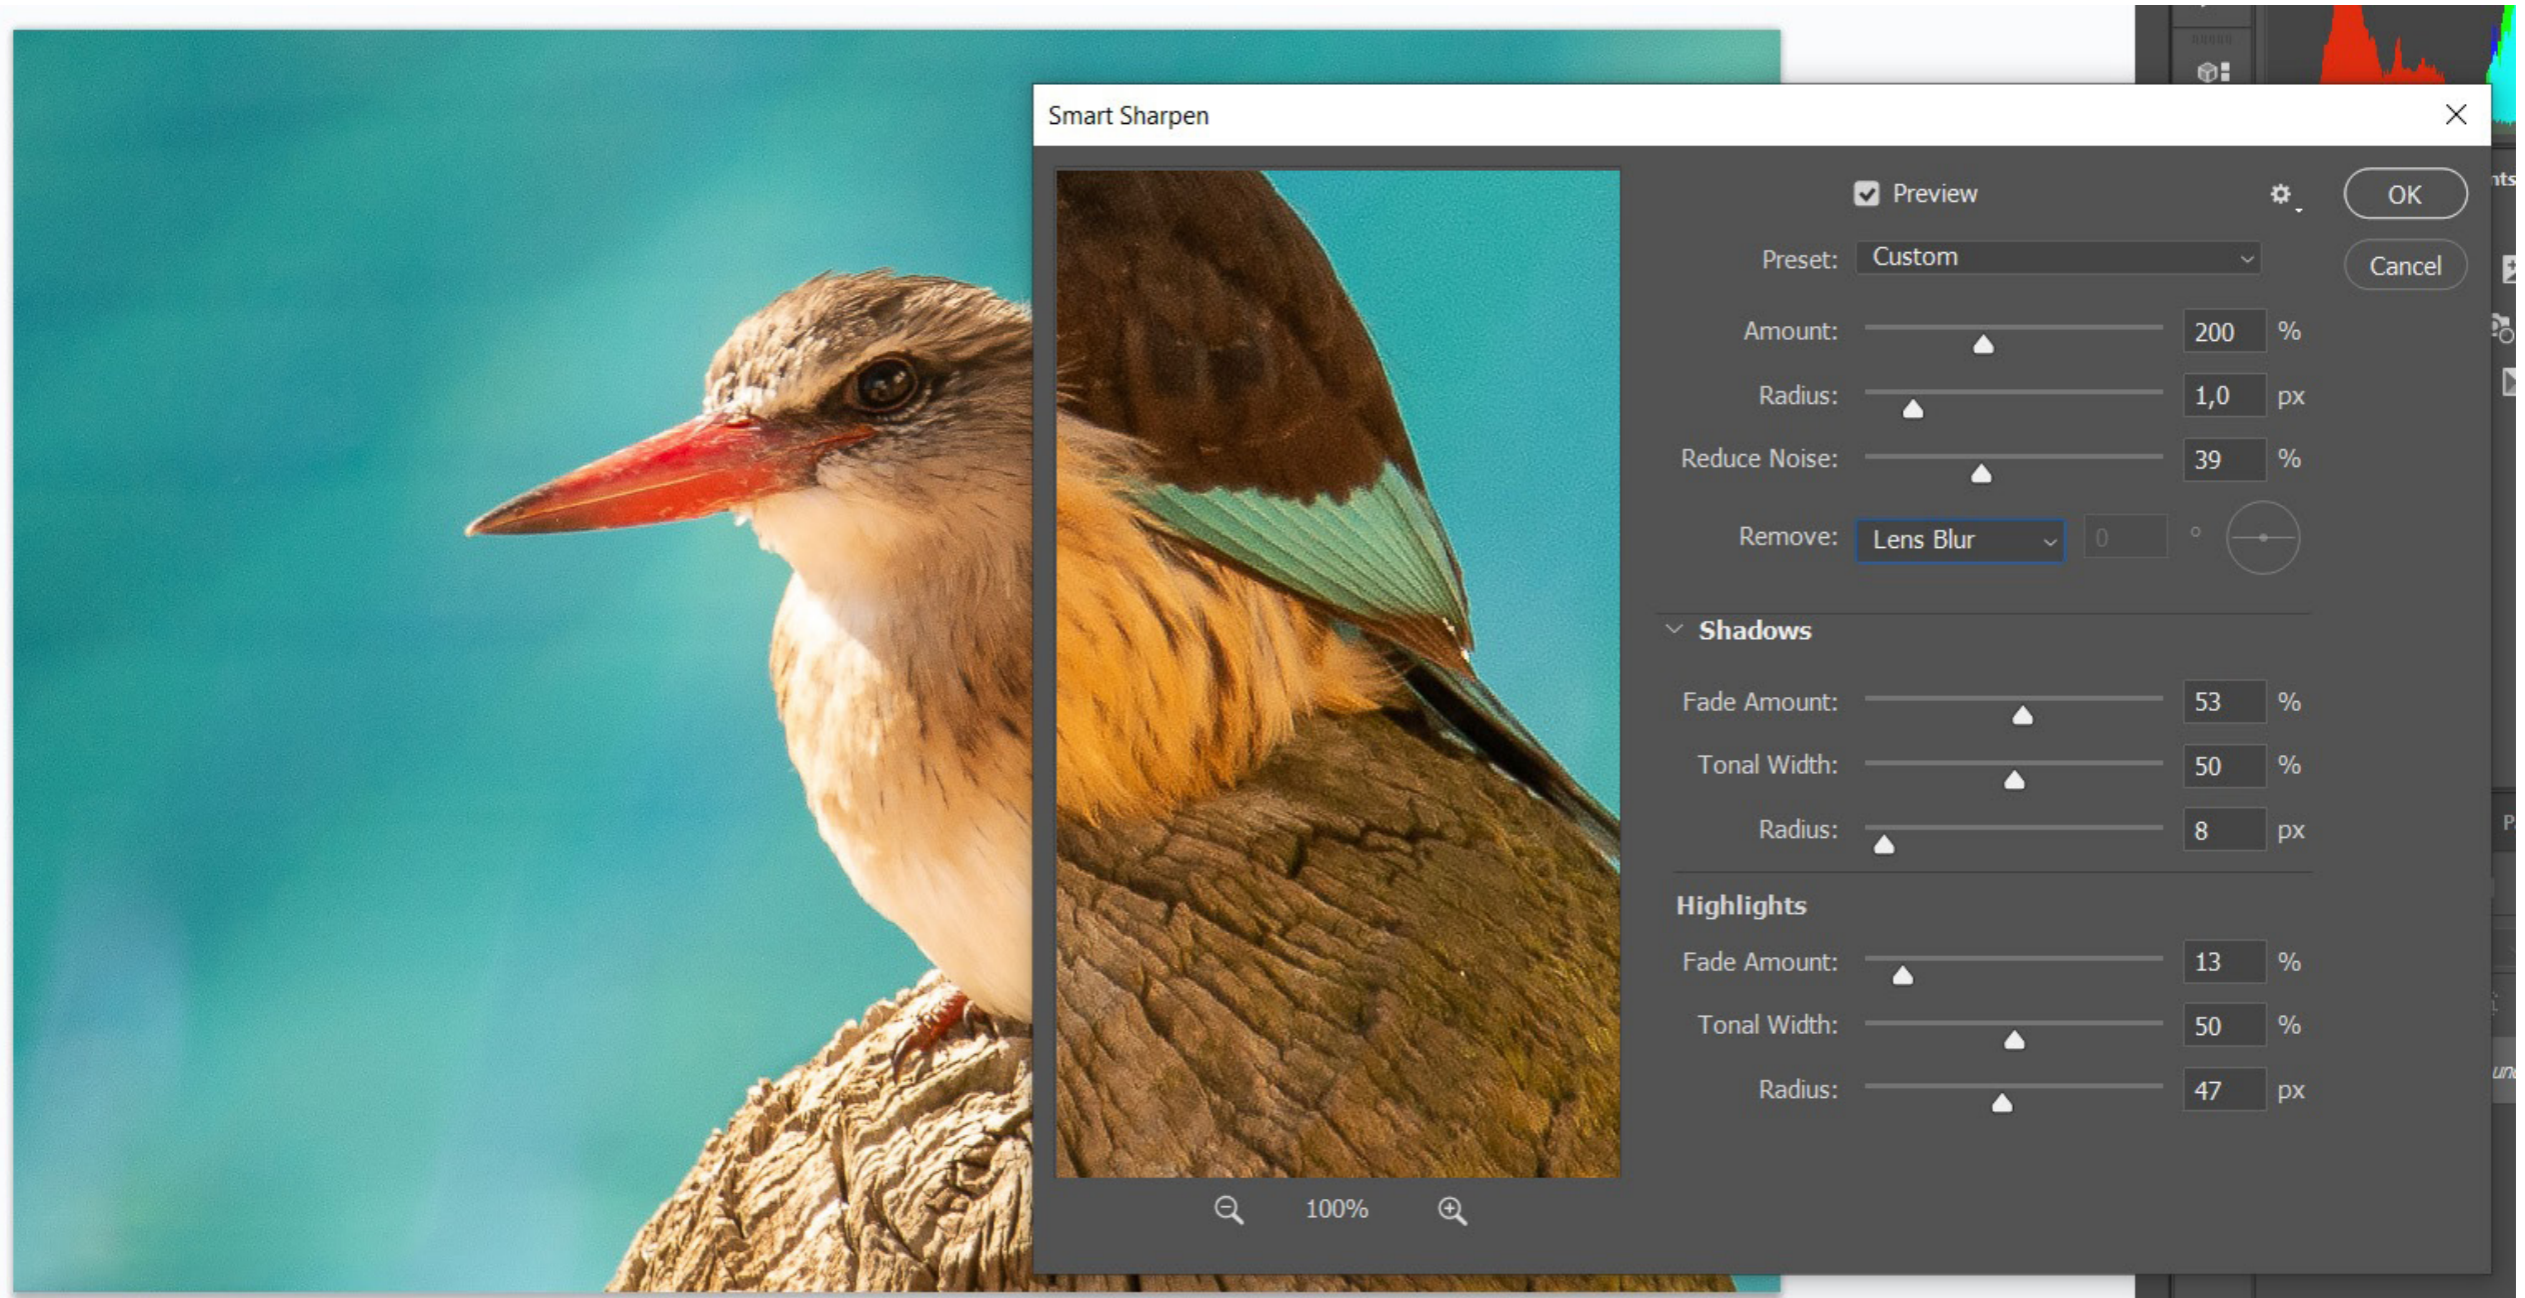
Smart Sharpen

Preview

OK

Cancel

Preset: Custom

Amount: 200 %

Radius: 1,0 px

Reduce Noise: 39 %

Remove: Lens Blur 0 °

Shadows

Fade Amount: 53 %

Tonal Width: 50 %

Radius: 8 px

Highlights

Fade Amount: 13 %

Tonal Width: 50 %

Radius: 47 px

100%